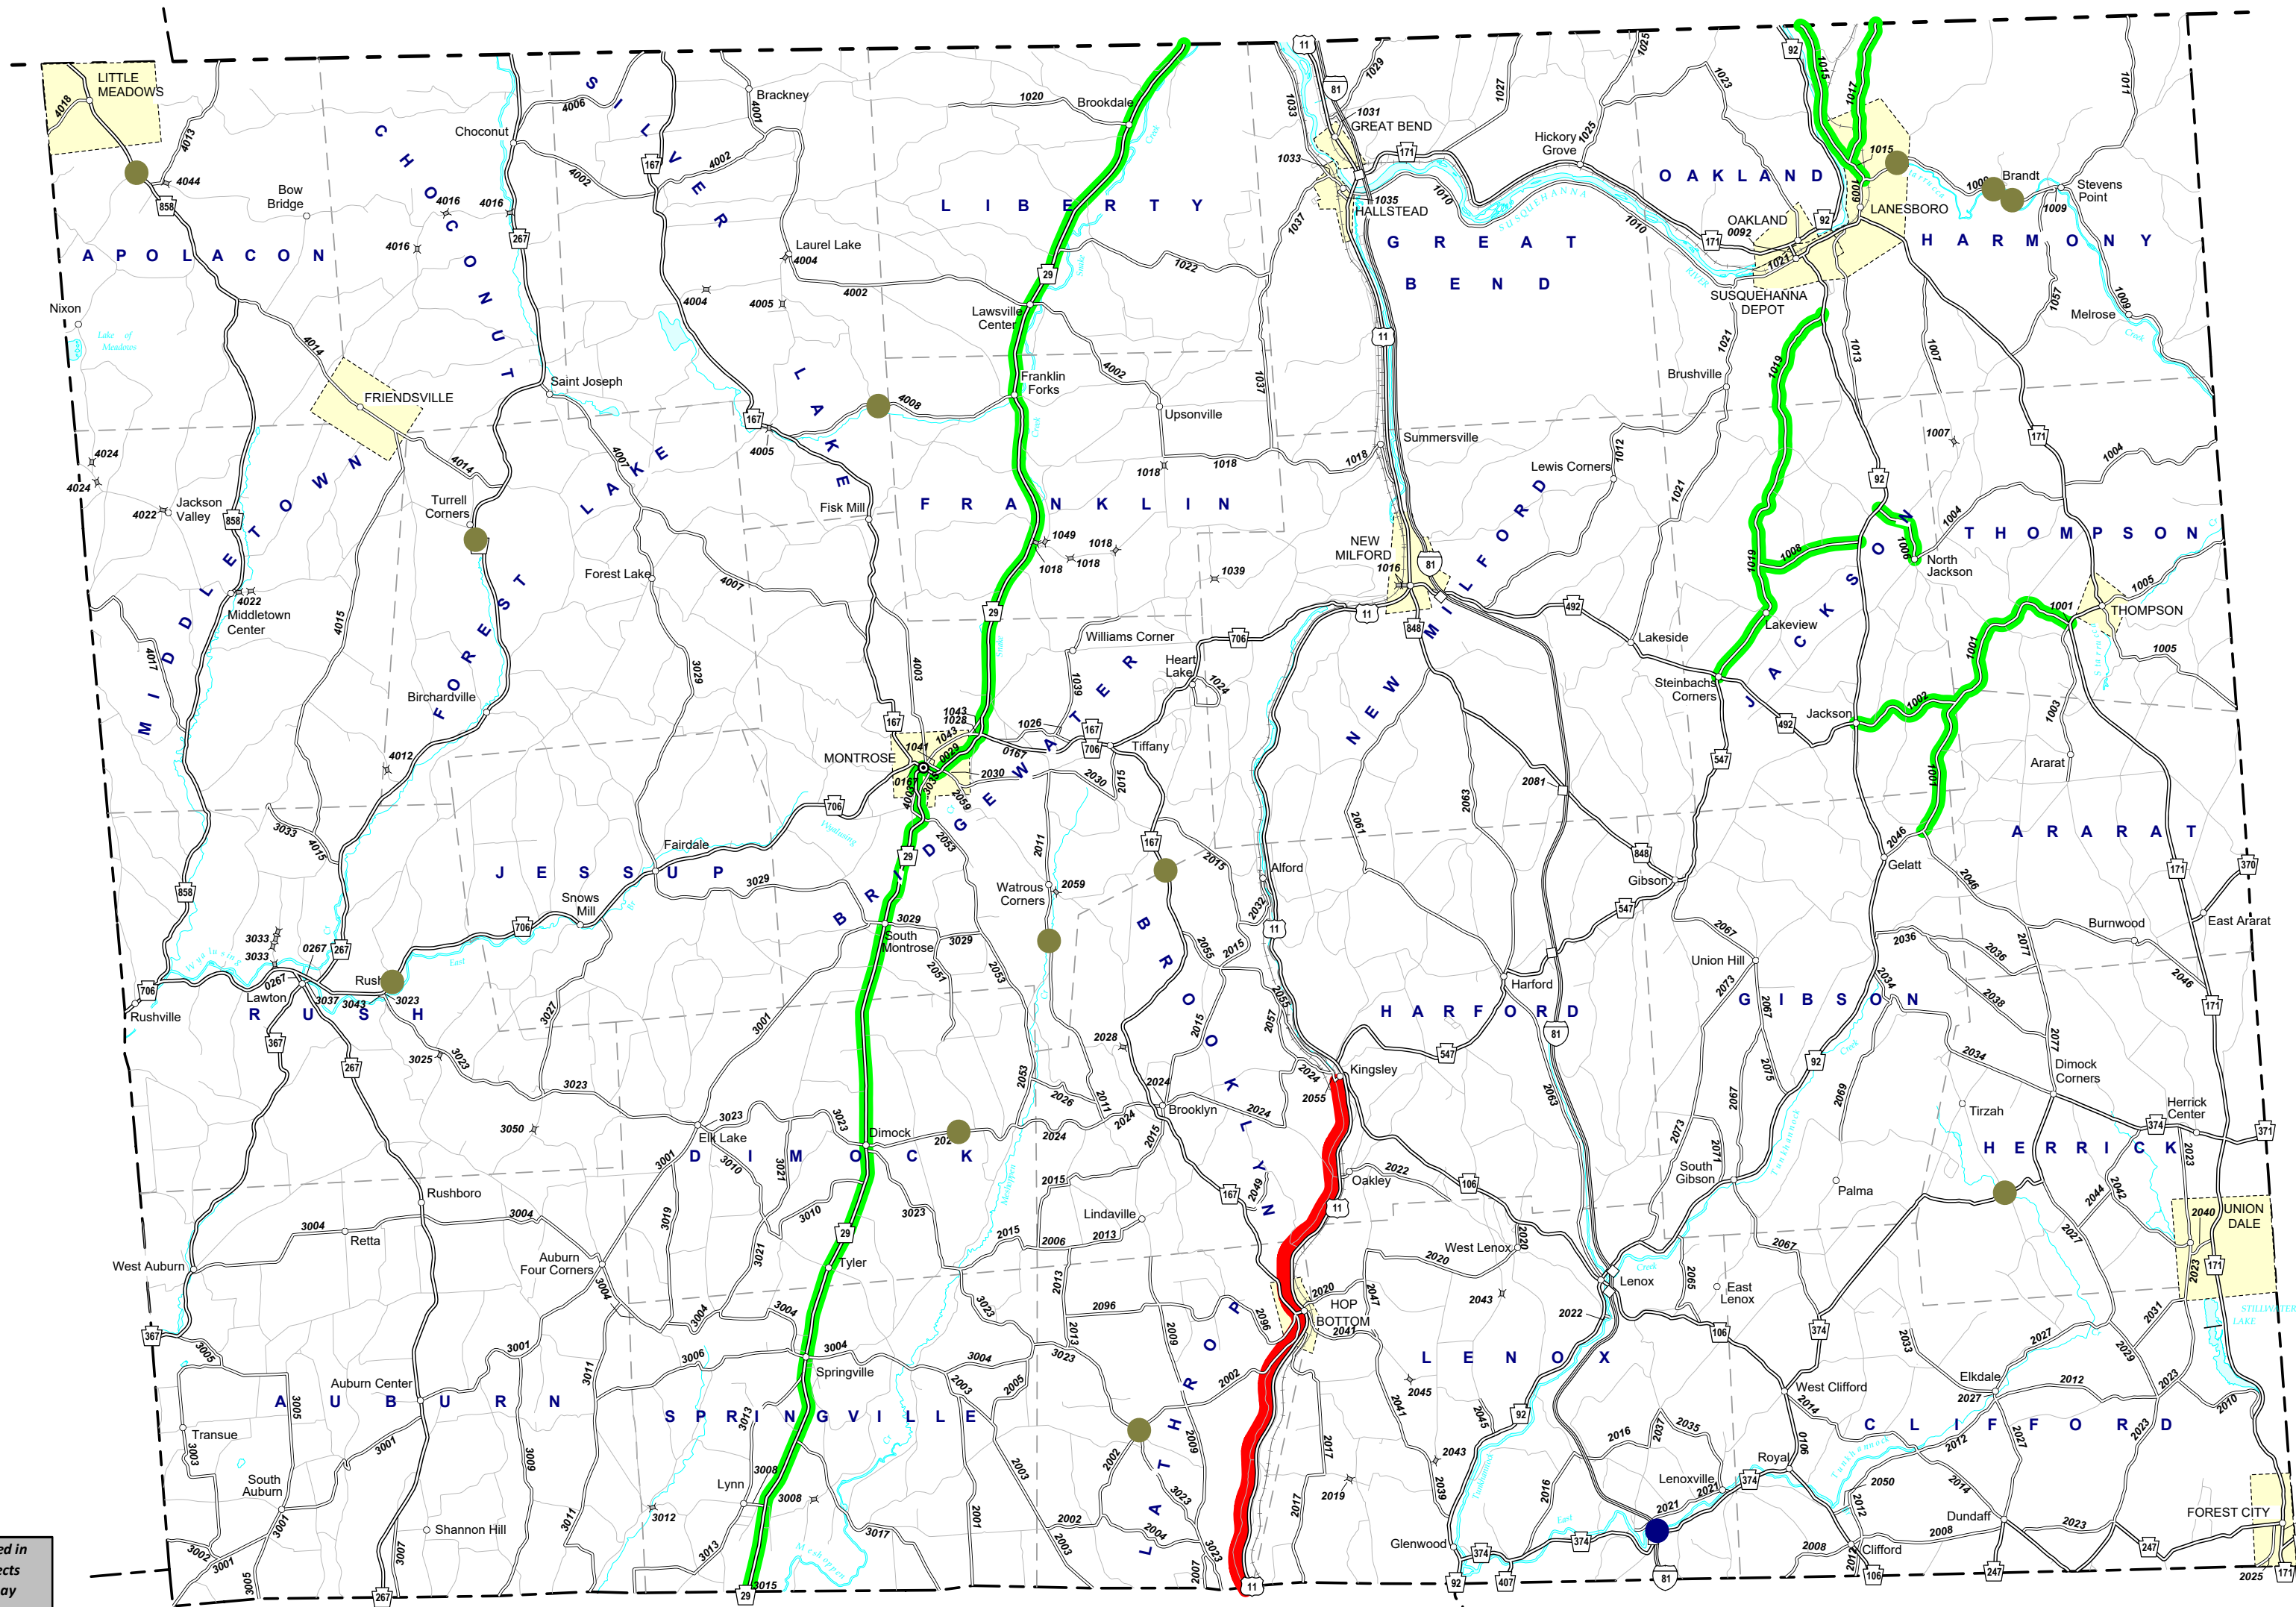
LITTLE MEADOWS
4018
4013
4044
858
Bow Bridge
Choconut
C H O C O N U T
4016
4016
4016
267
4006
S I L V E R
167
4002
4002
Brackney
4001
Laurel Lake
4004
4004
4005
4002
L A K E
4008
167
4005
Fisk Mill
1020
Brookdale
L I B E R T Y
29
1022
Lawsville Center
Franklin Forks
4002
Upsonville
1037
1018
1018
F R A N K L I N
1049
1018
1018
1018
1039
29
Williams Corner
Heart Lake
1024
706
1039
4003
167
1026
167
706
Tiffany
1043
1028
1043
1041
0029
MONTROSE
0167
2030
2030
2015
B R I D G E W A T E R
2059
706
29
2053
2011
Watrous Corners
2059
167
2015
Alford
B R O O K L Y N
2055
2015
2032
11
2015
2057
2028
2024
2024
2055
Kingsley
Brooklyn
2024
2071
2026
2024
2053
2015
167
2049
Oakley
2022
11
106
Lindaville
2013
2015
2006
2013
2096
2009
2020
2047
HOP BOTTOM
2041
2096
2002
2009
2002
2003
2004
2023
2007
11
L A T H R O P
11
1029
81
1031
GREAT BEND
1033
171
1035
HALLSTEAD
1037
1010
1010
S U S Q U E H A N N A
G R E A T
B E N D
Hickory Grove
1025
1027
1025
1023
O A K L A N D
OAKLAND 0092
171
92
1021
SUSQUEHANNA DEPOT
92
1015
1017
1015
1009
LANESBORO
Brandt
1009
1009
Stevens Point
H A R M O N Y
1011
1057
1009
Melrose
1013
1007
1021
Brushville
1019
11
Summersville
1018
Lewis Corners
1012
1021
N E W M I L F O R D
NEW MILFORD
1016
81
848
11
492
Lakeside
1019
1008
1006
1004
North Jackson
T H O M P S O N
1001
1005
THOMPSON
1005
J A C K S O N
Lakeview
Steinbachs Corners
492
Jackson
1002
1001
1003
Ararat
1001
547
171
1007
92
2081
2083
2061
848
Gibson
547
2046
Gelatt
2046
A R A R A T
171
370
East Ararat
Burnwood
2077
2036
2036
2046
2038
2024
Union Hill
2073
G I B S O N
2067
2075
92
2069
H A R F O R D
Harford
81
547
2063
2034
Dimock Corners
2077
Tirzah
Herrick Center
374
371
2023
H E R R I C K
2073
2071
South Gibson
Palma
2044
2042
2027
UNION DALE
2040
171
2023
2067
West Lenox
2020
2020
2043
2022
Lenox
2065
East Lenox
106
374
2033
2031
2027
2029
L E N O X
2045
2041
2045
92
2043
2039
2017
2019
2017
West Clifford
2014
Elkdale
2012
2027
2023
2010
C L I F F O R D
2012
2016
2037
2035
0106
Royal
374
Lenoxville
2021
2021
2016
2050
2014
2012
Dundaff
2008
2023
2025
FOREST CITY
Glenwood
374
374
2008
2011
Clifford
106
247
247
92
407
81
171
2023
2016
Nixon
Lake of Meadows
A P O L A C O N
4014
FRIENDSVILLE
Saint Joseph
4014
Turrell Corners
Jackson Valley
858
4022
4024
4024
M I D D L E T O W N
4022
Middletown Center
4015
4017
F O R E S T L A K E
4007
Forest Lake
4007
3029
Birchardville
4012
3033
4015
858
J E S S U P
Fairdale
3029
Snows Mill
706
3029
South Montrose
3029
2051
2053
3033
3033
0267
267
Rush
3023
706
Rushville
Lawton
0267
3037
3043
R U S H
367
267
3025
3023
3027
3001
3023
3023
3050
3023
Elk Lake
3001
3010
3021
Dimock
2024
D I M O C K
Rushboro
3004
Retta
3004
3019
3010
3023
29
Tyler
Auburn Four Corners
3004
3021
West Auburn
367
3005
3001
3004
3004
3006
3004
Auburn Center
A U B U R N
3005
3011
3001
3009
S P R I N G V I L L E
3013
Springville
3004
2003
2005
Transue
3003
South Auburn
3001
Shannon Hill
3002
3001
3005
3007
267
3008
Lynn
3012
3008
3013
3011
3017
2001
2003
2002
2015
29
3023
3023
2053
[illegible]ed in
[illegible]ects
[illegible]ay